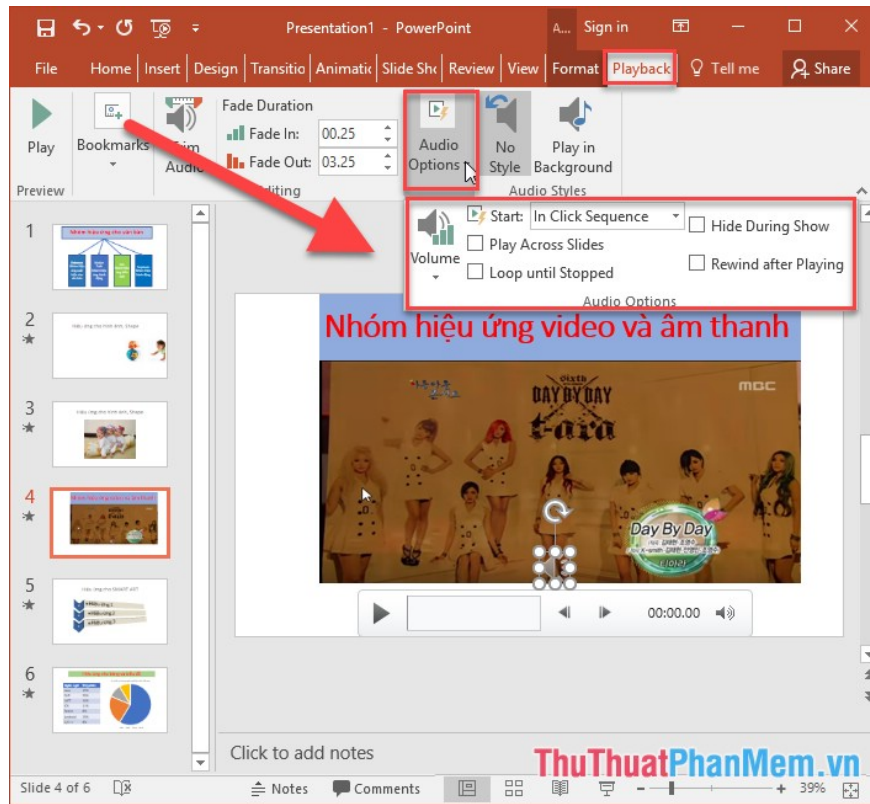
Presentation1 - PowerPoint

A... Sign in

File Home Insert Design Transitio Animatic Slide Sho Review View Format Playback Tell me Share

Play

Preview

Bookmarks

Trim Audio

Fade Duration

Fade In: 00.25

Fade Out: 03.25

Editing

Audio Options

No Style

Play in Background

Audio Styles

Volume

Start: In Click Sequence

Play Across Slides

Loop until Stopped

Hide During Show

Rewind after Playing

Audio Options

1

2

3

4

5

6

Nhóm hiệu ứng video và âm thanh

DAY BY DAY

T-ara

MBC

Day By Day

00:00.00

Click to add notes

Slide 4 of 6

Notes

Comments

39%

ThuThuatPhanMem.vn